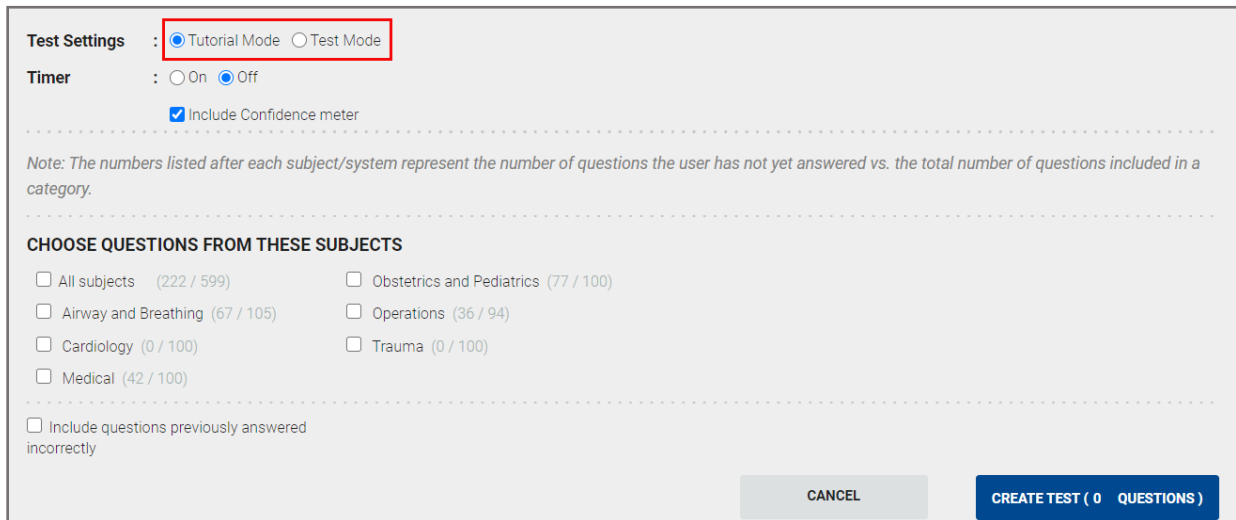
Test Settings : Tutorial Mode Test Mode

Timer : On Off

Include Confidence meter

Note: The numbers listed after each subject/system represent the number of questions the user has not yet answered vs. the total number of questions included in a category.

CHOOSE QUESTIONS FROM THESE SUBJECTS

All subjects (222 / 599)

Airway and Breathing (67 / 105)

Cardiology (0 / 100)

Medical (42 / 100)

Obstetrics and Pediatrics (77 / 100)

Operations (36 / 94)

Trauma (0 / 100)

Include questions previously answered incorrectly

CANCEL

CREATE TEST ( 0 QUESTIONS )